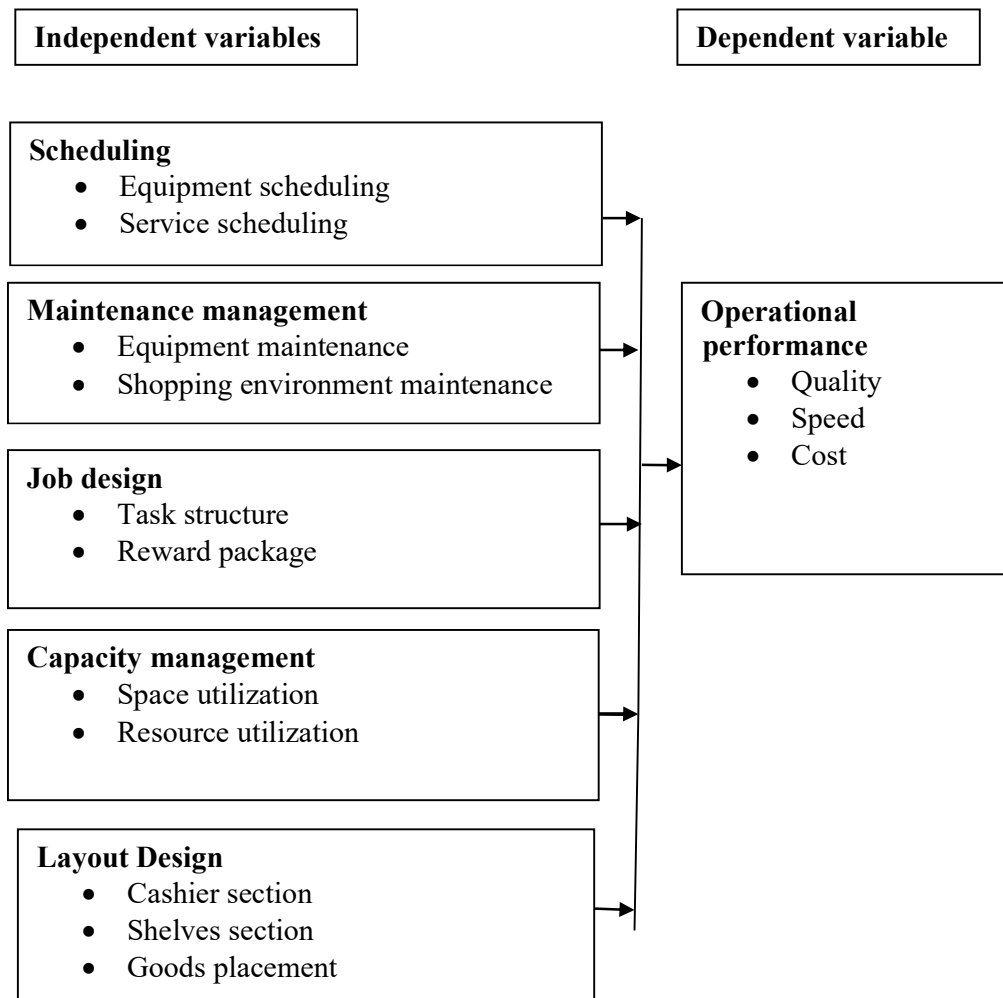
Independent variables

Dependent variable

Scheduling
- Equipment scheduling
- Service scheduling

Maintenance management
- Equipment maintenance
- Shopping environment maintenance

Job design
- Task structure
- Reward package

Capacity management
- Space utilization
- Resource utilization

Layout Design
- Cashier section
- Shelves section
- Goods placement

Operational performance
- Quality
- Speed
- Cost